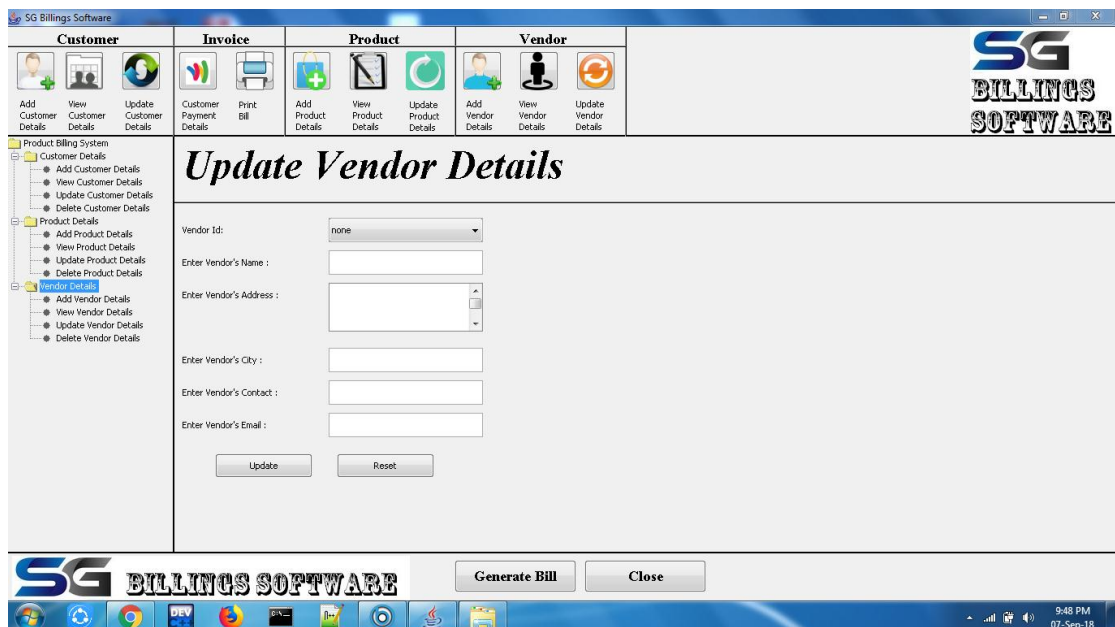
SG Billings Software

Customer
Add Customer Details
View Customer Details
Update Customer Details

Invoice
Customer Payment Details
Print Bill

Product
Add Product Details
View Product Details
Update Product Details

Vendor
Add Vendor Details
View Vendor Details
Update Vendor Details

SG
BILLINGS
SOFTWARE

Product Billing System
Customer Details
Add Customer Details
View Customer Details
Update Customer Details
Delete Customer Details
Product Details
Add Product Details
View Product Details
Update Product Details
Delete Product Details
Vendor Details
Add Vendor Details
View Vendor Details
Update Vendor Details
Delete Vendor Details

Update Vendor Details

Vendor Id:
none
Enter Vendor's Name :
Enter Vendor's Address :
Enter Vendor's City :
Enter Vendor's Contact :
Enter Vendor's Email :
Update
Reset

SG BILLINGS SOFTWARE
Generate Bill
Close

DEV
9:48 PM
07-Sep-18